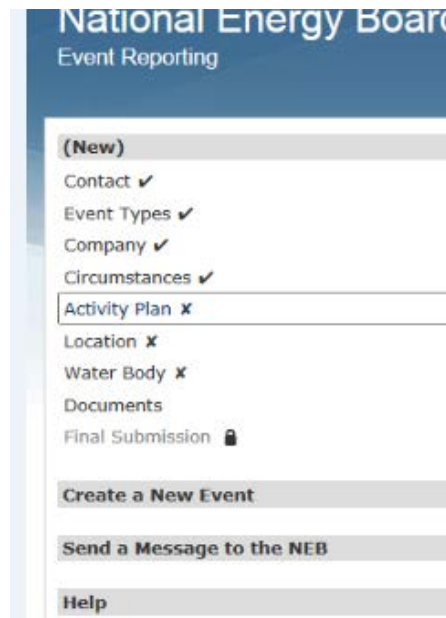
National Energy Boar
Event Reporting

(New)
Contact ✔
Event Types ✔
Company ✔
Circumstances ✔
Activity Plan ✘
Location ✘
Water Body ✘
Documents
Final Submission

Create a New Event

Send a Message to the NEB

Help